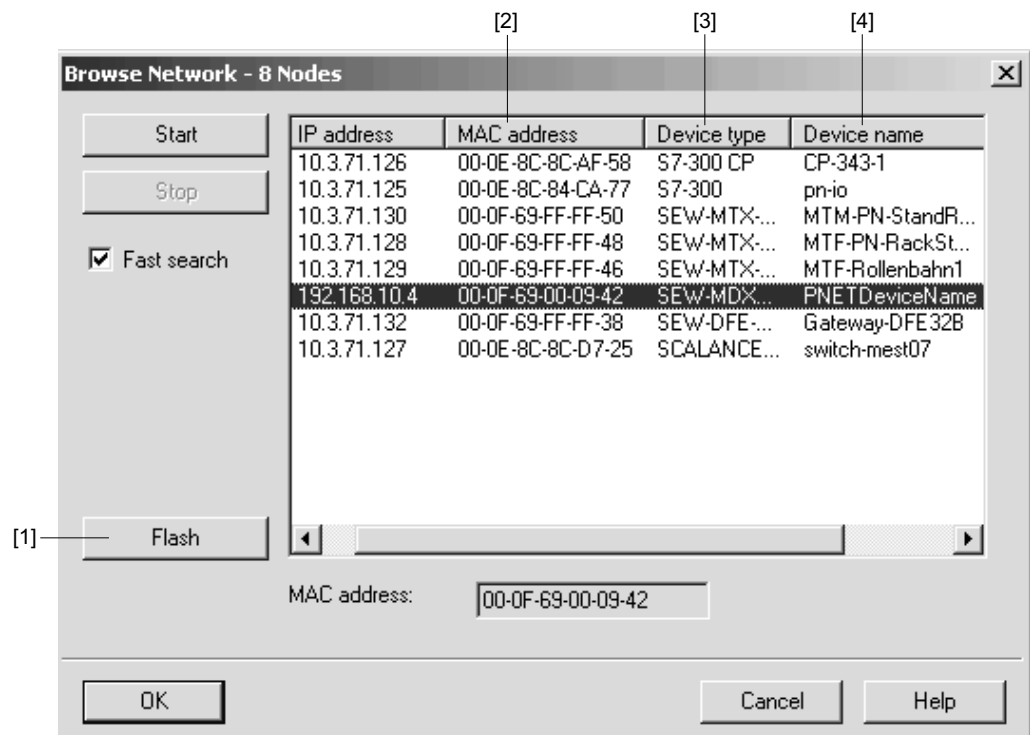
[2] [3] [4]

Browse Network - 8 Nodes

Start

Stop

☑ Fast search

| IP address | MAC address | Device type | Device name |
|---|---|---|---|
| 10.3.71.126 | 00-0E-8C-8C-AF-58 | S7-300 CP | CP-343-1 |
| 10.3.71.125 | 00-0E-8C-84-CA-77 | S7-300 | pn-io |
| 10.3.71.130 | 00-0F-69-FF-FF-50 | SEW-MTX-... | MTM-PN-StandR... |
| 10.3.71.128 | 00-0F-69-FF-FF-48 | SEW-MTX-... | MTF-PN-RackSt... |
| 10.3.71.129 | 00-0F-69-FF-FF-46 | SEW-MTX-... | MTF-Rollenbahn1 |
| 192.168.10.4 | 00-0F-69-00-09-42 | SEW-MDX... | PNETDeviceName |
| 10.3.71.132 | 00-0F-69-FF-FF-38 | SEW-DFE-... | Gateway-DFE32B |
| 10.3.71.127 | 00-0E-8C-8C-D7-25 | SCALANCE... | switch-mest07 |

[1] Flash

MAC address: 00-0F-69-00-09-42

OK

Cancel

Help